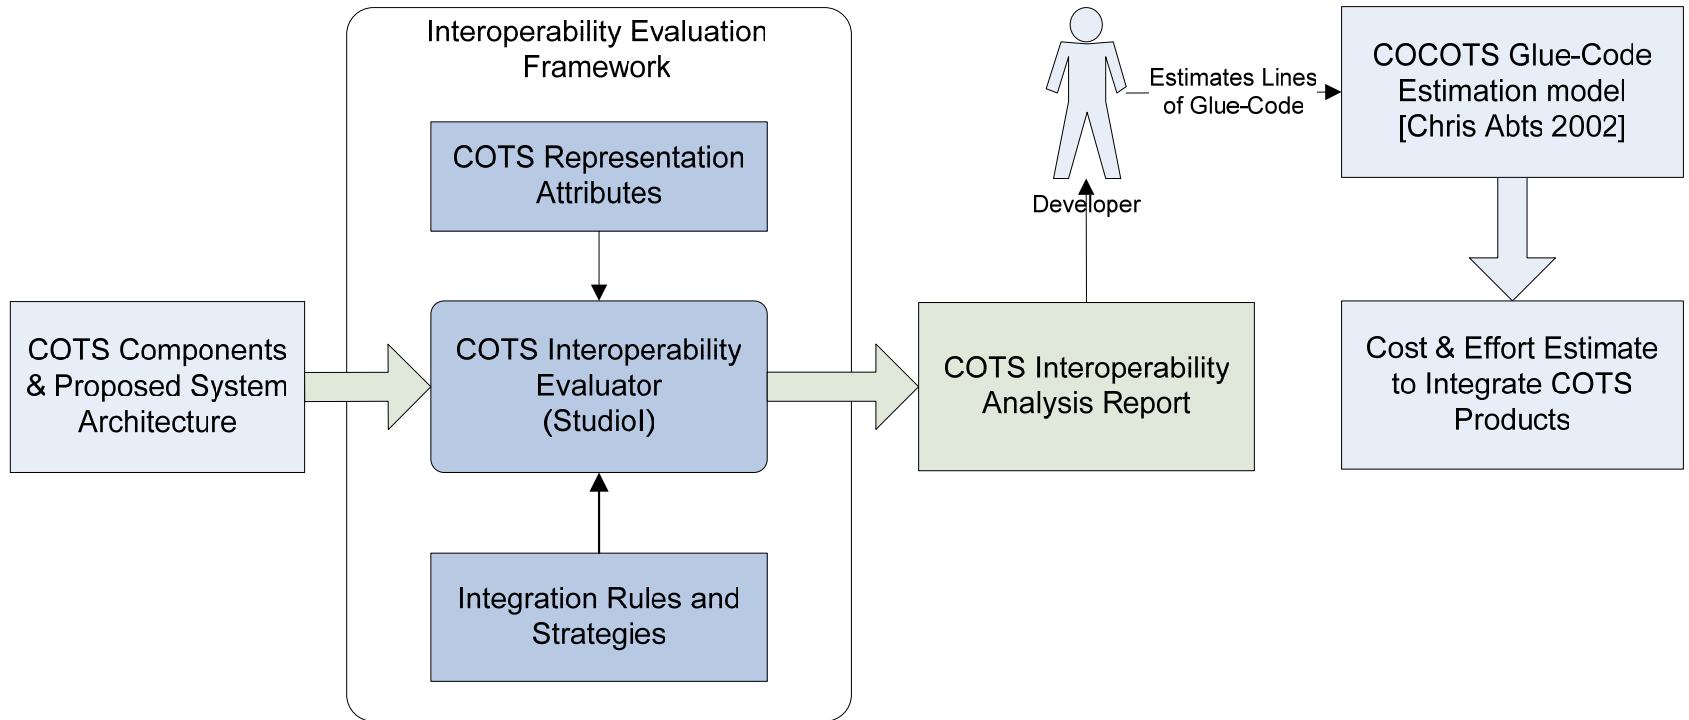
COTS Components & Proposed System Architecture

Interoperability Evaluation Framework

COTS Representation Attributes

COTS Interoperability Evaluator (StudioI)

Integration Rules and Strategies

COTS Interoperability Analysis Report

Developer

Estimates Lines of Glue-Code

COCOTS Glue-Code Estimation model [Chris Abts 2002]

Cost & Effort Estimate to Integrate COTS Products